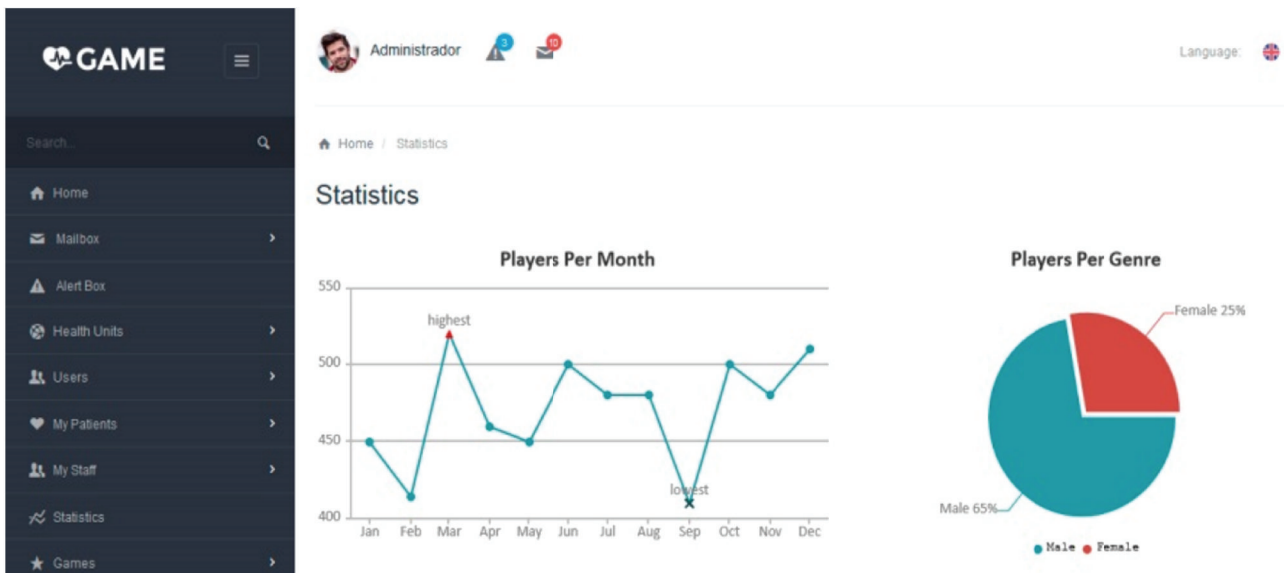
GAME

Search...

Home
Mailbox
Alert Box
Health Units
Users
My Patients
My Staff
Statistics
Games

Administrador 3 10

Language:

Home / Statistics

Statistics

Players Per Month

550
500
450
400
highest
lowest
Jan Feb Mar Apr May Jun Jul Aug Sep Oct Nov Dec

Players Per Genre

Female 25%
Male 65%
Male Female